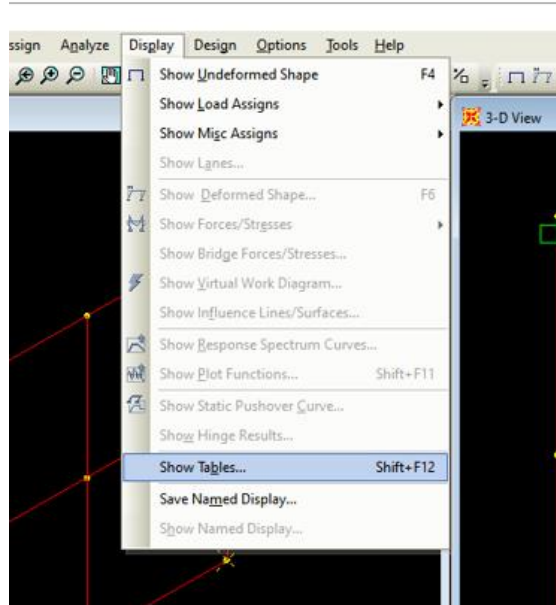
ssign Analyze Display Design Options Tools Help

Show Undeformed Shape F4
Show Load Assigns
Show Misc Assigns
Show Lanes...
Show Deformed Shape... F6
Show Forces/Stresses
Show Bridge Forces/Stresses...
Show Virtual Work Diagram...
Show Influence Lines/Surfaces...
Show Response Spectrum Curves...
Show Plot Functions... Shift+F11
Show Static Pushover Curve...
Show Hinge Results...
Show Tables... Shift+F12
Save Named Display...
Show Named Display...

3-D View